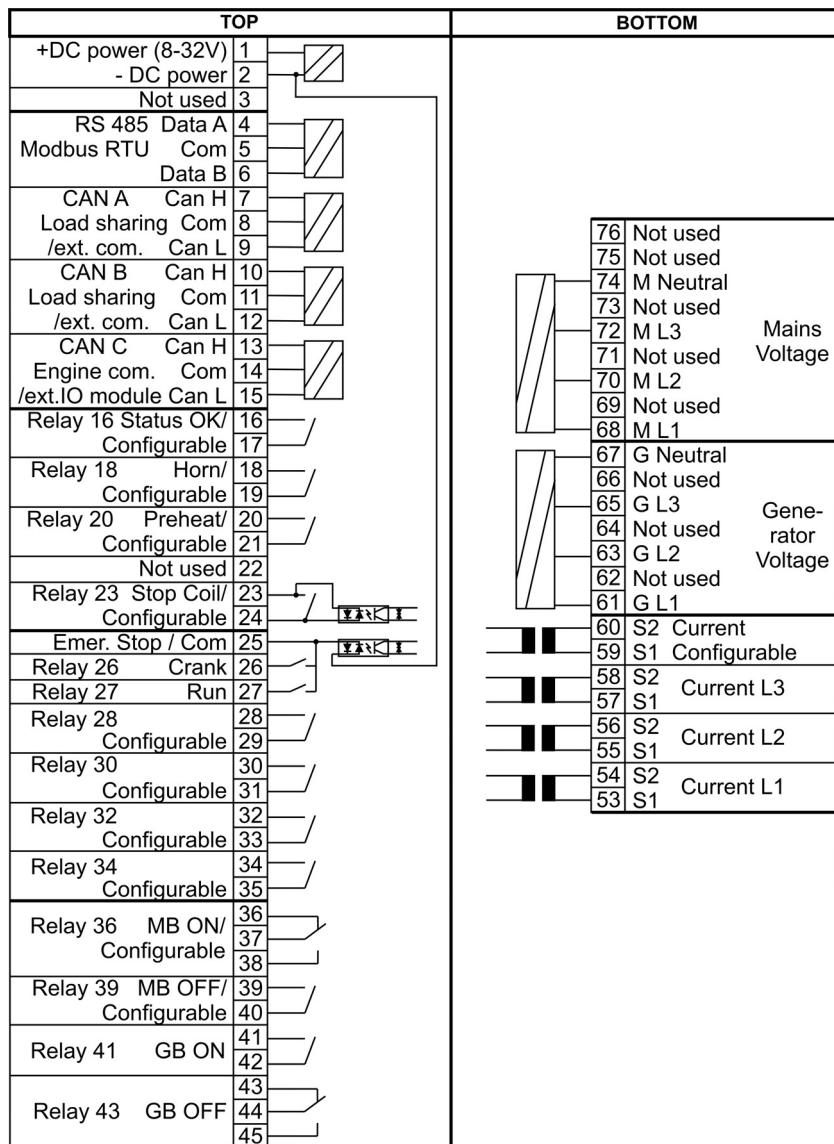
| TOP | BOTTOM |
|---|---|

+DC power (8-32V) 1
- DC power 2
Not used 3
RS 485 Data A 4
Modbus RTU Com 5
Data B 6
CAN A Can H 7
Load sharing Com 8
/ext. com. Can L 9
CAN B Can H 10
Load sharing Com 11
/ext. com. Can L 12
CAN C Can H 13
Engine com. Com 14
/ext.IO module Can L 15
Relay 16 Status OK/ 16
Configurable 17
Relay 18 Horn/ 18
Configurable 19
Relay 20 Preheat/ 20
Configurable 21
Not used 22
Relay 23 Stop Coil/ 23
Configurable 24
Emer. Stop / Com 25
Relay 26 Crank 26
Relay 27 Run 27
Relay 28 28
Configurable 29
Relay 30 30
Configurable 31
Relay 32 32
Configurable 33
Relay 34 34
Configurable 35
Relay 36 MB ON/ 36
Configurable 37
38
Relay 39 MB OFF/ 39
Configurable 40
Relay 41 GB ON 41
42
Relay 43 GB OFF 43
44
45

76 Not used
75 Not used
74 M Neutral
73 Not used
72 M L3
71 Not used
70 M L2
69 Not used
68 M L1
Mains Voltage
67 G Neutral
66 Not used
65 G L3
64 Not used
63 G L2
62 Not used
61 G L1
Generator Voltage
60 S2 Current
59 S1 Configurable
58 S2
57 S1
Current L3
56 S2
55 S1
Current L2
54 S2
53 S1
Current L1